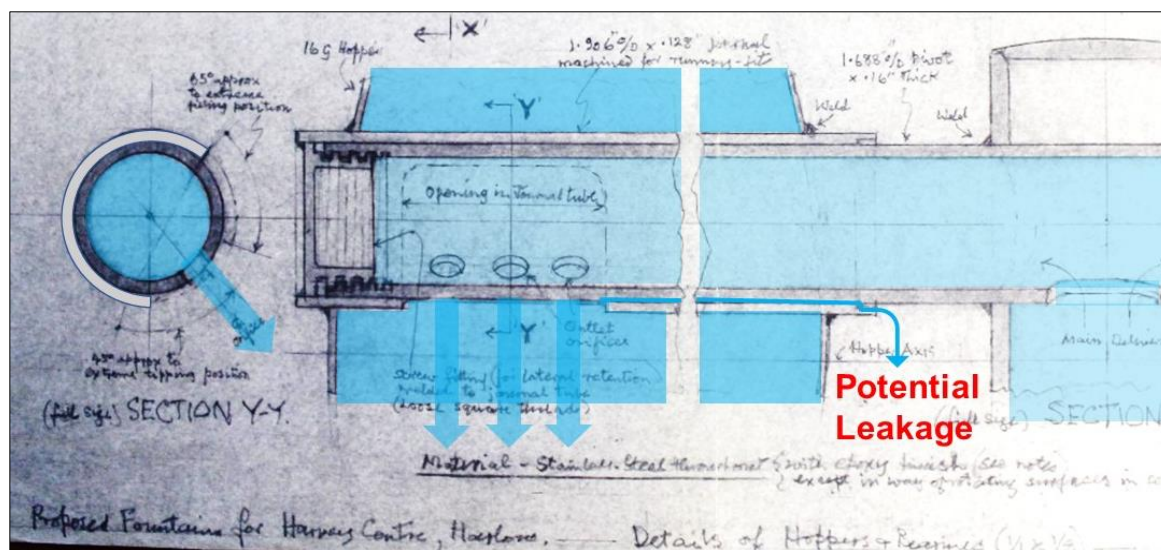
X'

16G Hopper

$1.906''$ o/D x $.128''$ journal machined for trunnion-fits

$1.688''$ o/D pivot x $.16''$ thick

65° approx to extreme filling position

Y'

Weld

Weld

Opening in journal tube

Outlet orifice

Y'

45° approx to extreme tipping position

Screw fitting (for lateral retention welded to journal tube) (2002 square threads)

Hopper Axis

Main Delivery

(full size) SECTION Y-Y.

Potential Leakage

(full size) SECTION

Material - Stainless Steel throughout (with epoxy finish (see notes) except in way of rotating surfaces in co

Proposed Fountains for Harveys Centre, Harlow, — Details of Hoppers & Receivers (1/2 x 1/2)